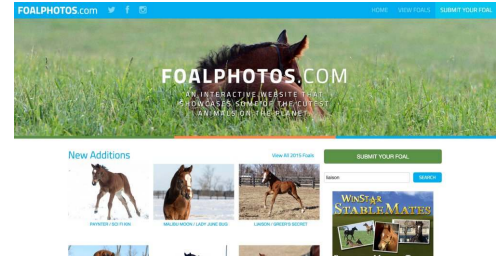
FOALPHOTOS.com

HOME VIEW FOALS SUBMIT YOUR FOAL

FOALPHOTOS.COM

AN INTERACTIVE WEBSITE THAT SHOWCASES SOME OF THE CUTEST ANIMALS ON THE PLANET

New Additions

View All 2015 Foals

SUBMIT YOUR FOAL

liaison

SEARCH

PAYNTER / SID FINN

MALIBU MOON / LADY JUNE BUG

LIAISON / BREEN'S SECRET

WINSTAR STABLEMATES